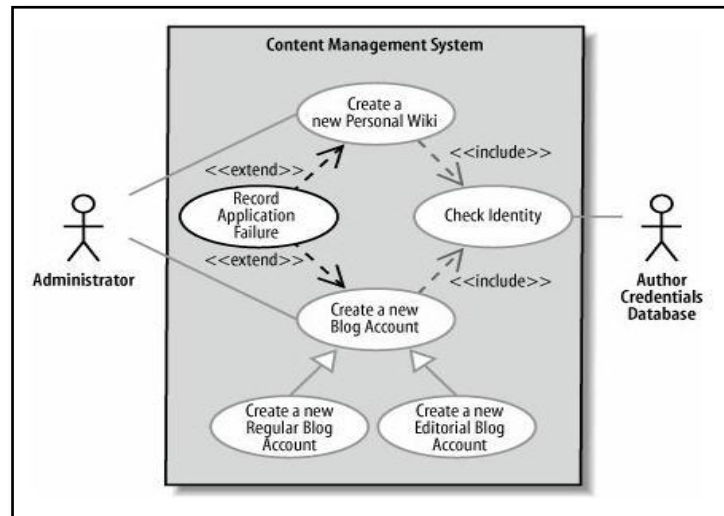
Content Management System

Create a new Personal Wiki

<<extend>>

<<include>>

Record Application Failure

Check Identity

Administrator

<<extend>>

<<include>>

Author Credentials Database

Create a new Blog Account

Create a new Regular Blog Account

Create a new Editorial Blog Account